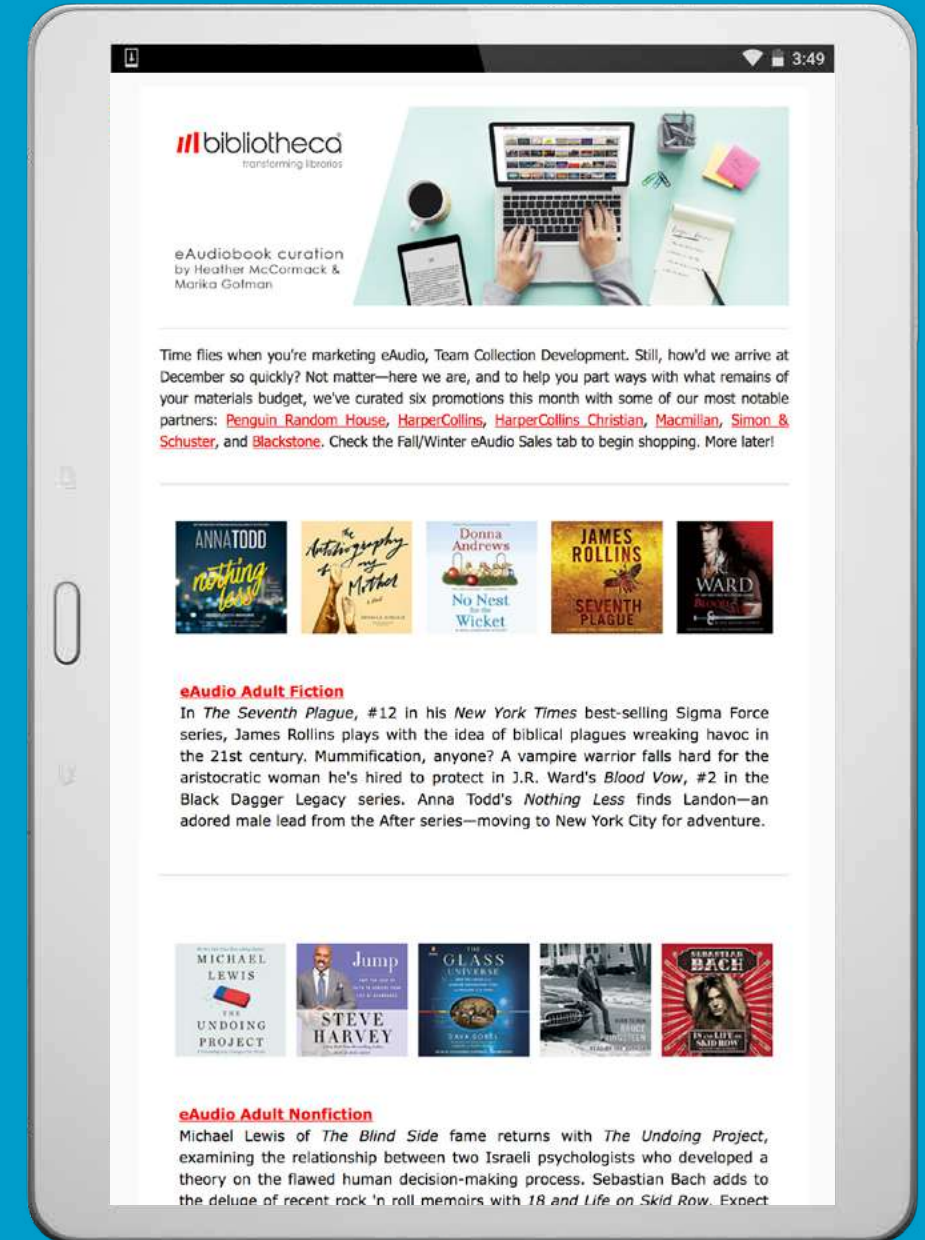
3:49

bibliotheca
transforming libraries

eAudiobook curation
by Heather McCormack &
Marika Golman

Time flies when you're marketing eAudio, Team Collection Development. Still, how'd we arrive at December so quickly? Not matter—here we are, and to help you part ways with what remains of your materials budget, we've curated six promotions this month with some of our most notable partners: Penguin Random House, HarperCollins, HarperCollins Christian, Macmillan, Simon & Schuster, and Blackstone. Check the Fall/Winter eAudio Sales tab to begin shopping. More later!

ANNA TODD
nothing less

The Autobiography of my Mother

Donna Andrews
No Nest for the Wicket

JAMES ROLLINS
SEVENTH PLAGUE

J.R. WARD
BLOOD VOW

eAudio Adult Fiction
In The Seventh Plague, #12 in his New York Times best-selling Sigma Force series, James Rollins plays with the idea of biblical plagues wreaking havoc in the 21st century. Mummification, anyone? A vampire warrior falls hard for the aristocratic woman he's hired to protect in J.R. Ward's Blood Vow, #2 in the Black Dagger Legacy series. Anna Todd's Nothing Less finds Landon—an adored male lead from the After series—moving to New York City for adventure.

MICHAEL LEWIS
THE UNDOING PROJECT

Jump
STEVE HARVEY

THE GLASS UNIVERSE
DAVA SOBEL

BRUCE SPRINGSTEEN

SEBASTIAN BACH
18 AND LIFE ON SKID ROW

eAudio Adult Nonfiction
Michael Lewis of The Blind Side fame returns with The Undoing Project, examining the relationship between two Israeli psychologists who developed a theory on the flawed human decision-making process. Sebastian Bach adds to the deluge of recent rock 'n roll memoirs with 18 and Life on Skid Row. Expect